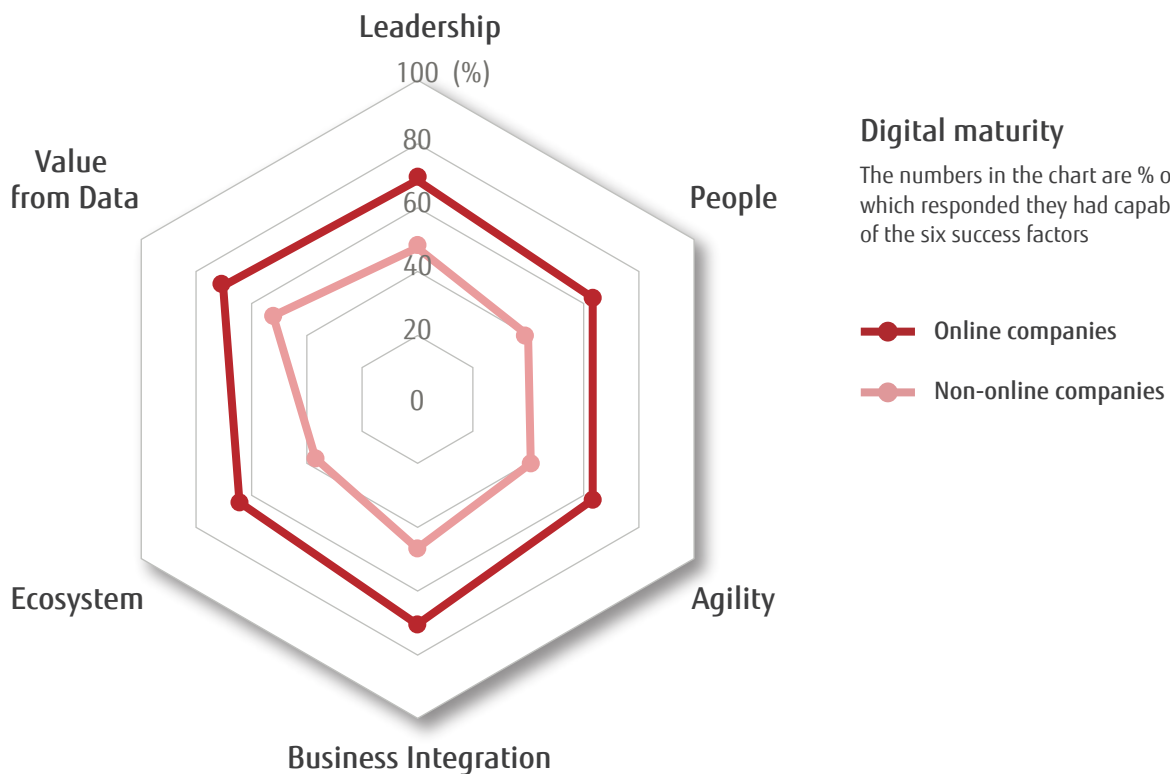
Leadership

100 (%)

80

60

40

20

0

Value from Data

People

Ecosystem

Agility

Business Integration

Digital maturity

The numbers in the chart are % o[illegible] which responded they had capab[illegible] of the six success factors

Online companies

Non-online companies